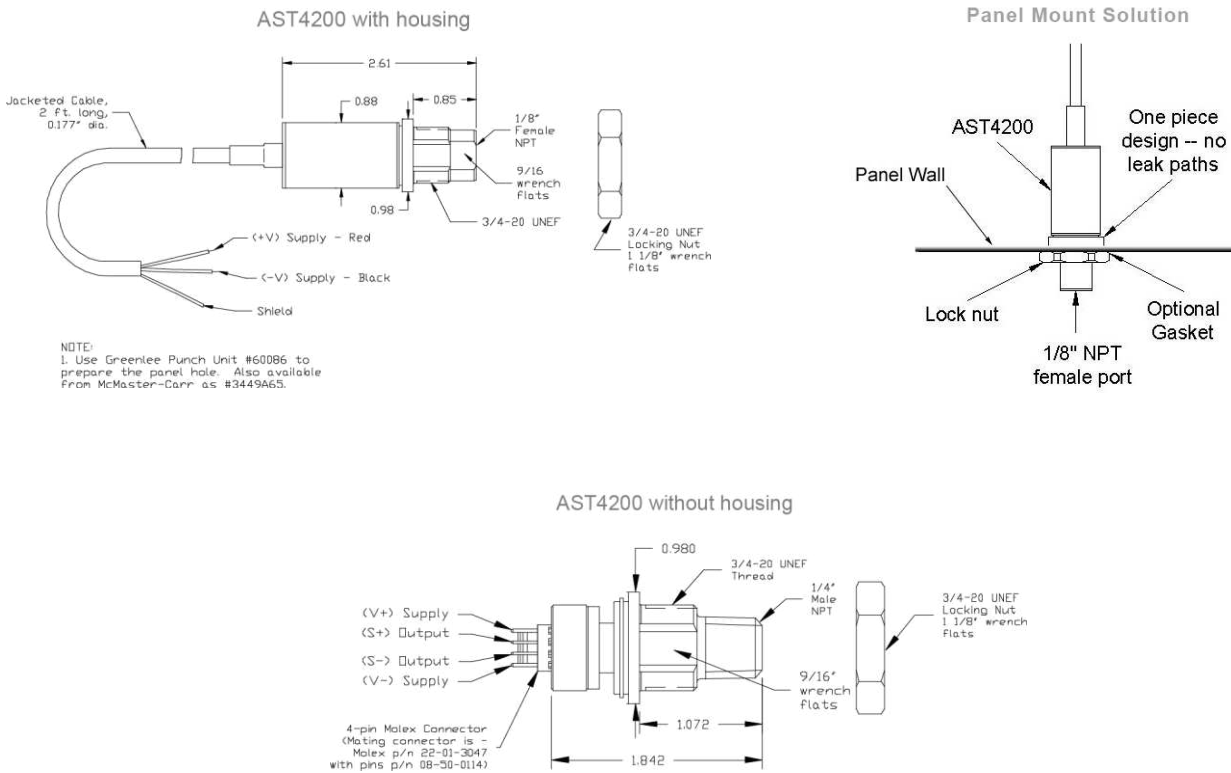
AST4200 with housing

Panel Mount Solution

2.61

0.88

0.85

Jacketed Cable, 2 ft. long, 0.177" dia.

1/8" Female NPT

9/16 wrench flats

0.98

3/4-20 UNEF

3/4-20 UNEF Locking Nut 1 1/8" wrench flats

(+V) Supply - Red

(-V) Supply - Black

Shield

NOTE:
1. Use Greenlee Punch Unit #60086 to prepare the panel hole. Also available from McMaster-Carr as #3449A65.

AST4200

One piece design -- no leak paths

Panel Wall

Lock nut

Optional Gasket

1/8" NPT female port

AST4200 without housing

0.980

3/4-20 UNEF Thread

1/4" Male NPT

3/4-20 UNEF Locking Nut 1 1/8" wrench flats

(V+) Supply

(S+) Output

(S-) Output

(V-) Supply

9/16" wrench flats

1.072

1.842

4-pin Molex Connector (Mating connector is - Molex p/n 22-01-3047 with pins p/n 08-50-0114)